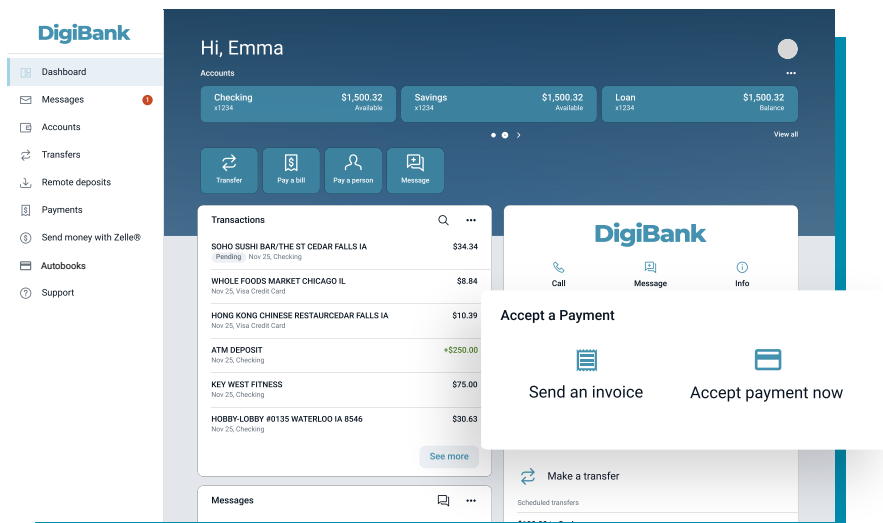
DigiBank

Dashboard
Messages 1
Accounts
Transfers
Remote deposits
Payments
Send money with Zelle®
Autobooks
Support

Hi, Emma

Accounts

| Checking x1234 | $1,500.32 Available |
|---|---|
| Savings x1234 | $1,500.32 Available |
| Loan x1234 | $1,500.32 Balance |

View all

Transfer
Pay a bill
Pay a person
Message

Transactions

SOHO SUSHI BAR/THE ST CEDAR FALLS IA $34.34
Pending Nov 25, Checking

WHOLE FOODS MARKET CHICAGO IL $8.84
Nov 25, Visa Credit Card

HONG KONG CHINESE RESTAURCEDAR FALLS IA $10.39
Nov 25, Visa Credit Card

ATM DEPOSIT +$250.00
Nov 25, Checking

KEY WEST FITNESS $75.00
Nov 25, Checking

HOBBY-LOBBY #0135 WATERLOO IA 8546 $30.63
Nov 25, Checking

See more

Messages

DigiBank

Call
Message
Info

Accept a Payment

Send an invoice
Accept payment now

Make a transfer

Scheduled transfers